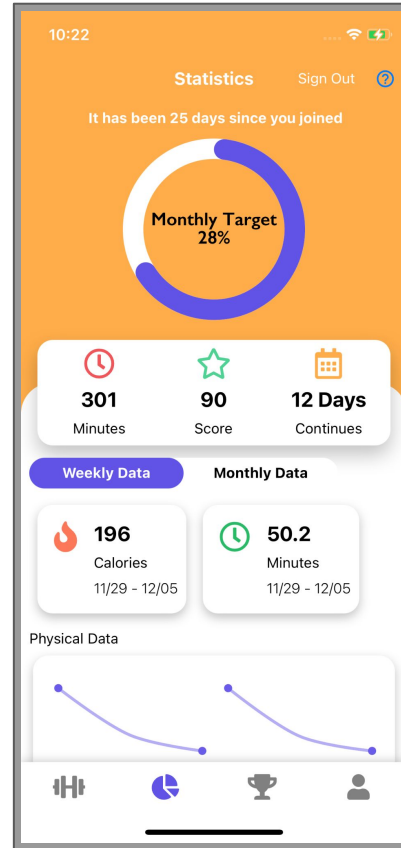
10:22

Statistics

Sign Out

?

It has been 25 days since you joined

Monthly Target
28%

301
Minutes

90
Score

12 Days
Continues

Weekly Data

Monthly Data

196
Calories
11/29 - 12/05

50.2
Minutes
11/29 - 12/05

Physical Data